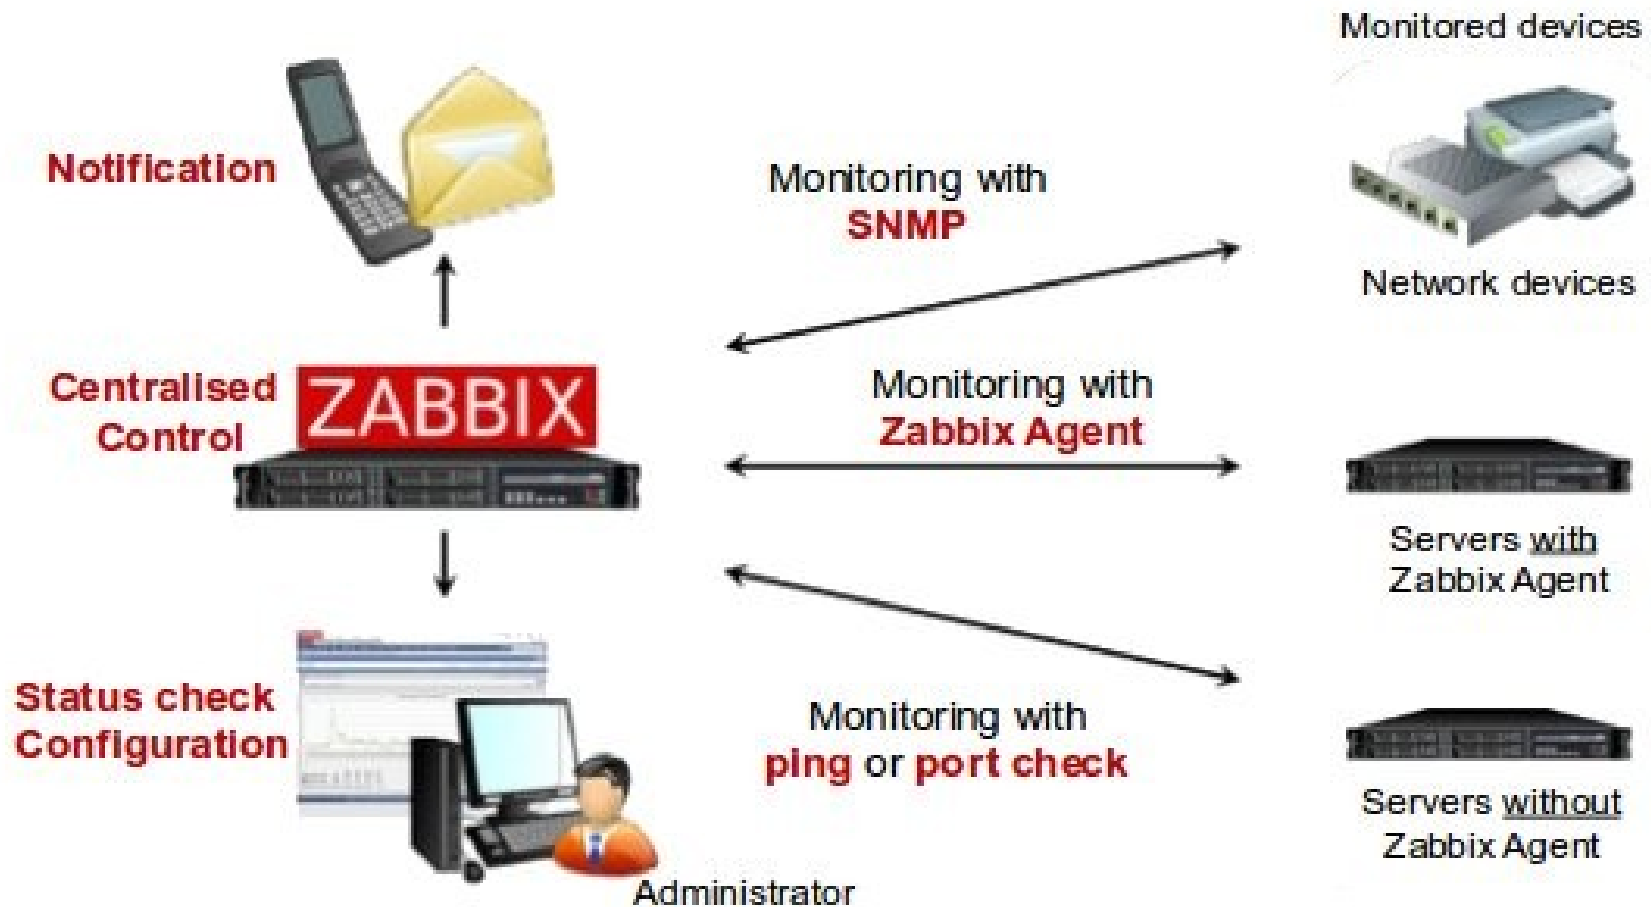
Monitored devices

Notification

Monitoring with SNMP

Network devices

Centralised Control

ZABBIX

Monitoring with Zabbix Agent

Servers with Zabbix Agent

Status check Configuration

Monitoring with ping or port check

Servers without Zabbix Agent

Administrator